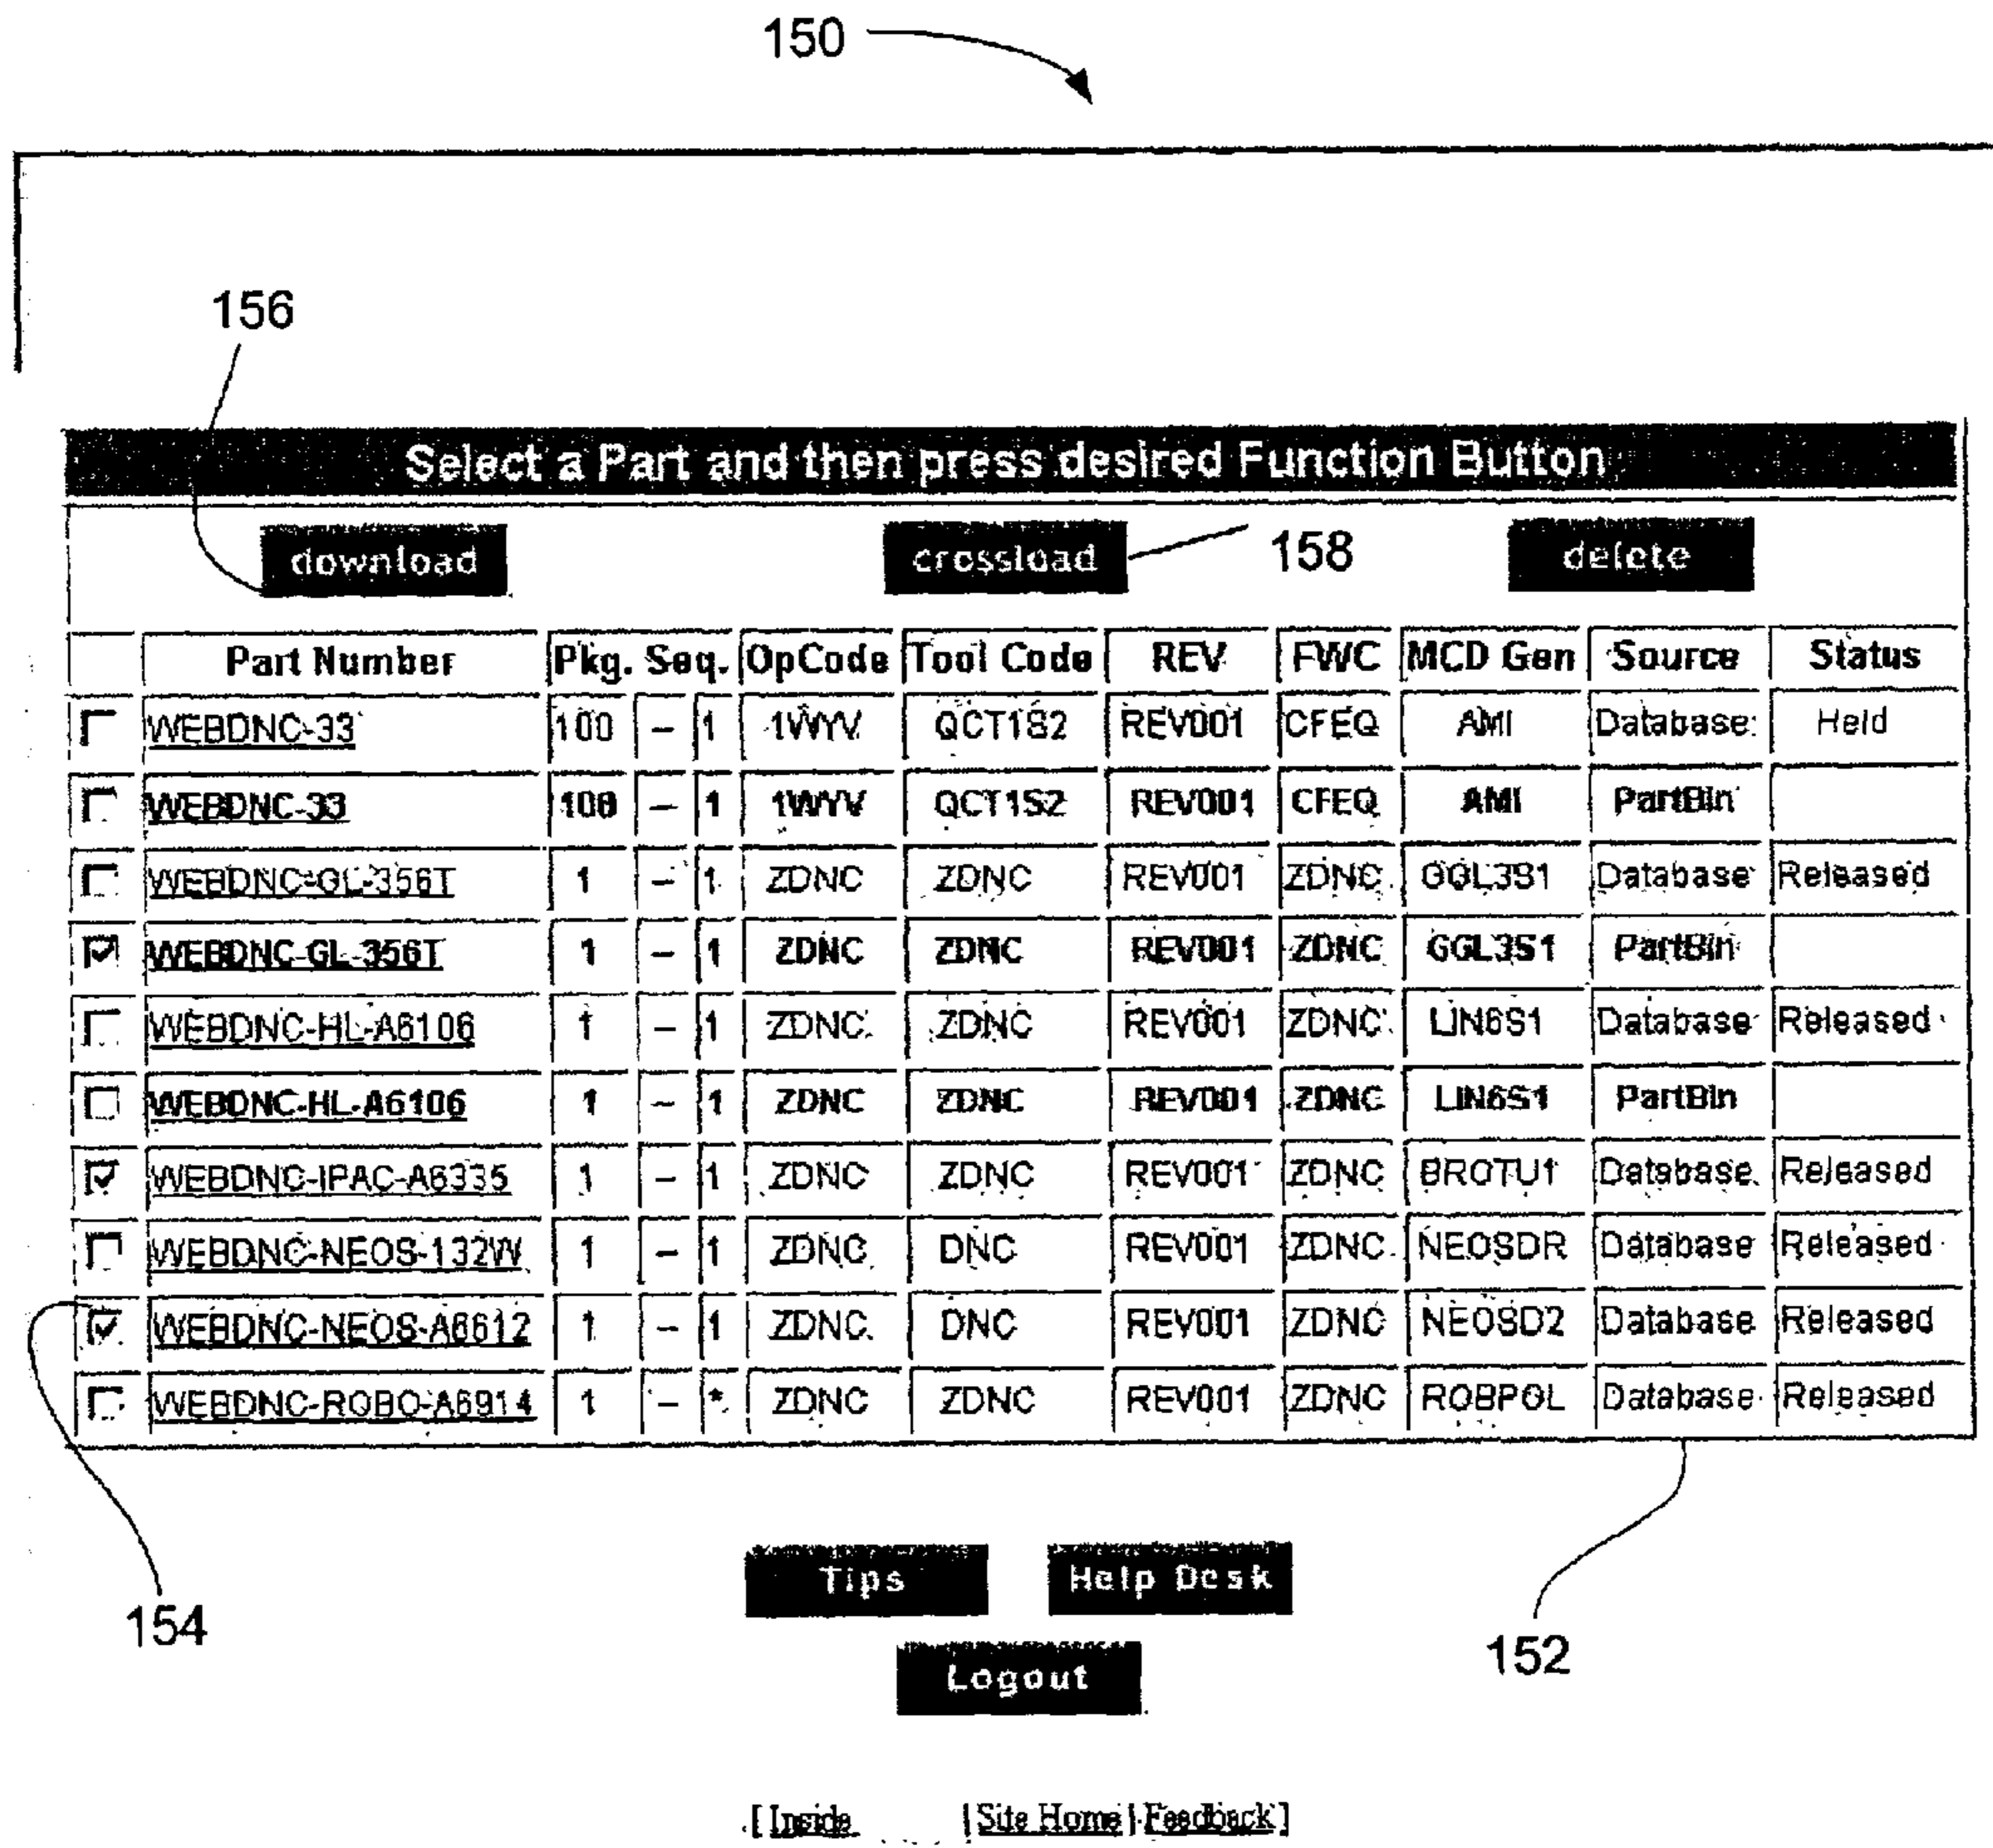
150

156

Select a Part and then press desired Function Button

download

crossload

158

delete

| | Part Number | Pkg. | Seq. | | OpCode | Tool Code | REV | FWC | MCD Gen | Source | Status |
|---|---|---|---|---|---|---|---|---|---|---|---|
| ☐ | WEBDNC-33 | 100 | – | 1 | 1WYV | QCT1S2 | REV001 | CFEQ | AMI | Database | Held |
| ☐ | WEBDNC-33 | 100 | – | 1 | 1WYV | QCT1S2 | REV001 | CFEQ | AMI | PartBin | |
| ☐ | WEBDNC-GL-356T | 1 | – | 1 | ZDNC | ZDNC | REV001 | ZDNC | GGL3S1 | Database | Released |
| ☑ | WEBDNC-GL-356T | 1 | – | 1 | ZDNC | ZDNC | REV001 | ZDNC | GGL3S1 | PartBin | |
| ☐ | WEBDNC-HL-A6106 | 1 | – | 1 | ZDNC | ZDNC | REV001 | ZDNC | LIN6S1 | Database | Released |
| ☐ | WEBDNC-HL-A6106 | 1 | – | 1 | ZDNC | ZDNC | REV001 | ZDNC | LIN6S1 | PartBin | |
| ☑ | WEBDNC-IPAC-A6335 | 1 | – | 1 | ZDNC | ZDNC | REV001 | ZDNC | BROTU1 | Database | Released |
| ☐ | WEBDNC-NEOS-132W | 1 | – | 1 | ZDNC | DNC | REV001 | ZDNC | NEOSDR | Database | Released |
| ☑ | WEBDNC-NEOS-A6612 | 1 | – | 1 | ZDNC | DNC | REV001 | ZDNC | NEOSD2 | Database | Released |
| ☐ | WEBDNC-ROBO-A6914 | 1 | – | * | ZDNC | ZDNC | REV001 | ZDNC | ROBPOL | Database | Released |

154

Tips

Help Desk

152

Logout

[ Inside | Site Home | Feedback ]